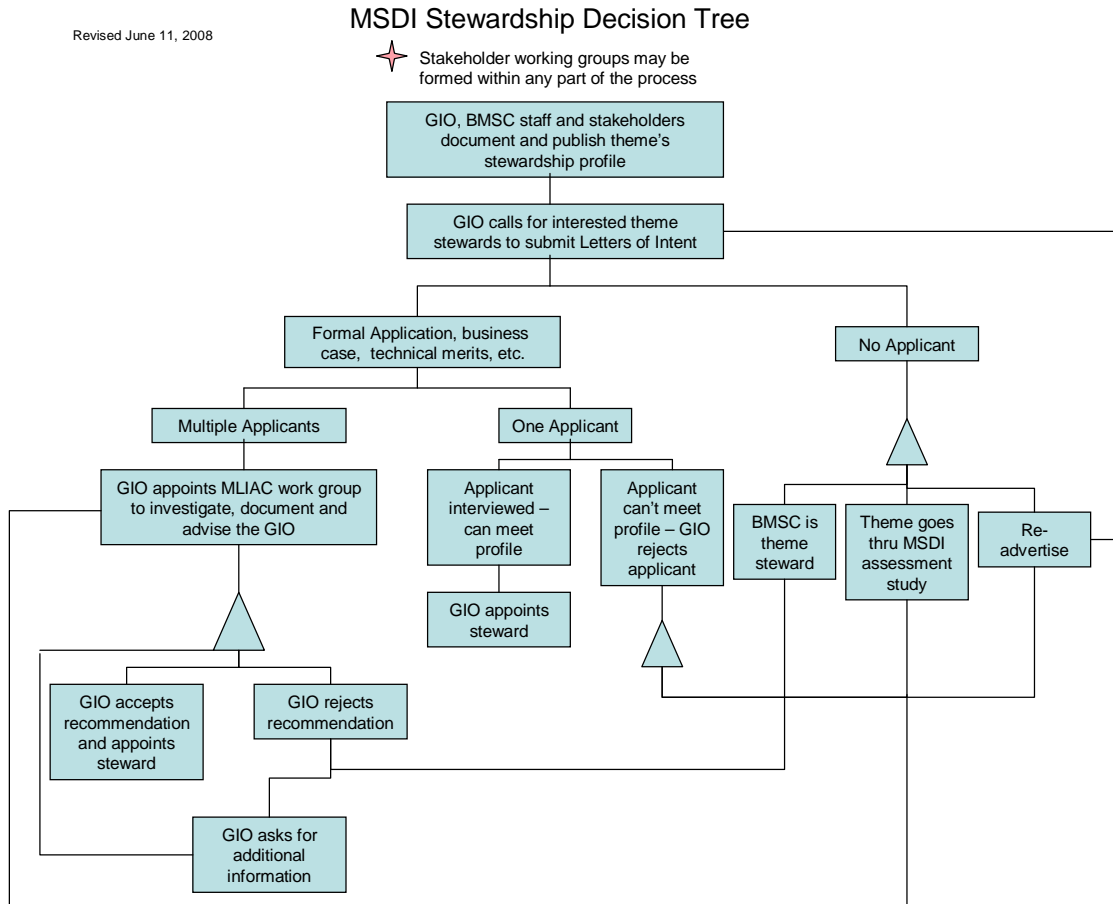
Revised June 11, 2008

MSDI Stewardship Decision Tree

Stakeholder working groups may be formed within any part of the process

GIO, BMSC staff and stakeholders document and publish theme's stewardship profile

GIO calls for interested theme stewards to submit Letters of Intent

Formal Application, business case, technical merits, etc.

No Applicant

Multiple Applicants

One Applicant

GIO appoints MLIAC work group to investigate, document and advise the GIO

Applicant interviewed – can meet profile

Applicant can't meet profile – GIO rejects applicant

BMSC is theme steward

Theme goes thru MSDI assessment study

Re-advertise

GIO appoints steward

GIO accepts recommendation and appoints steward

GIO rejects recommendation

GIO asks for additional information